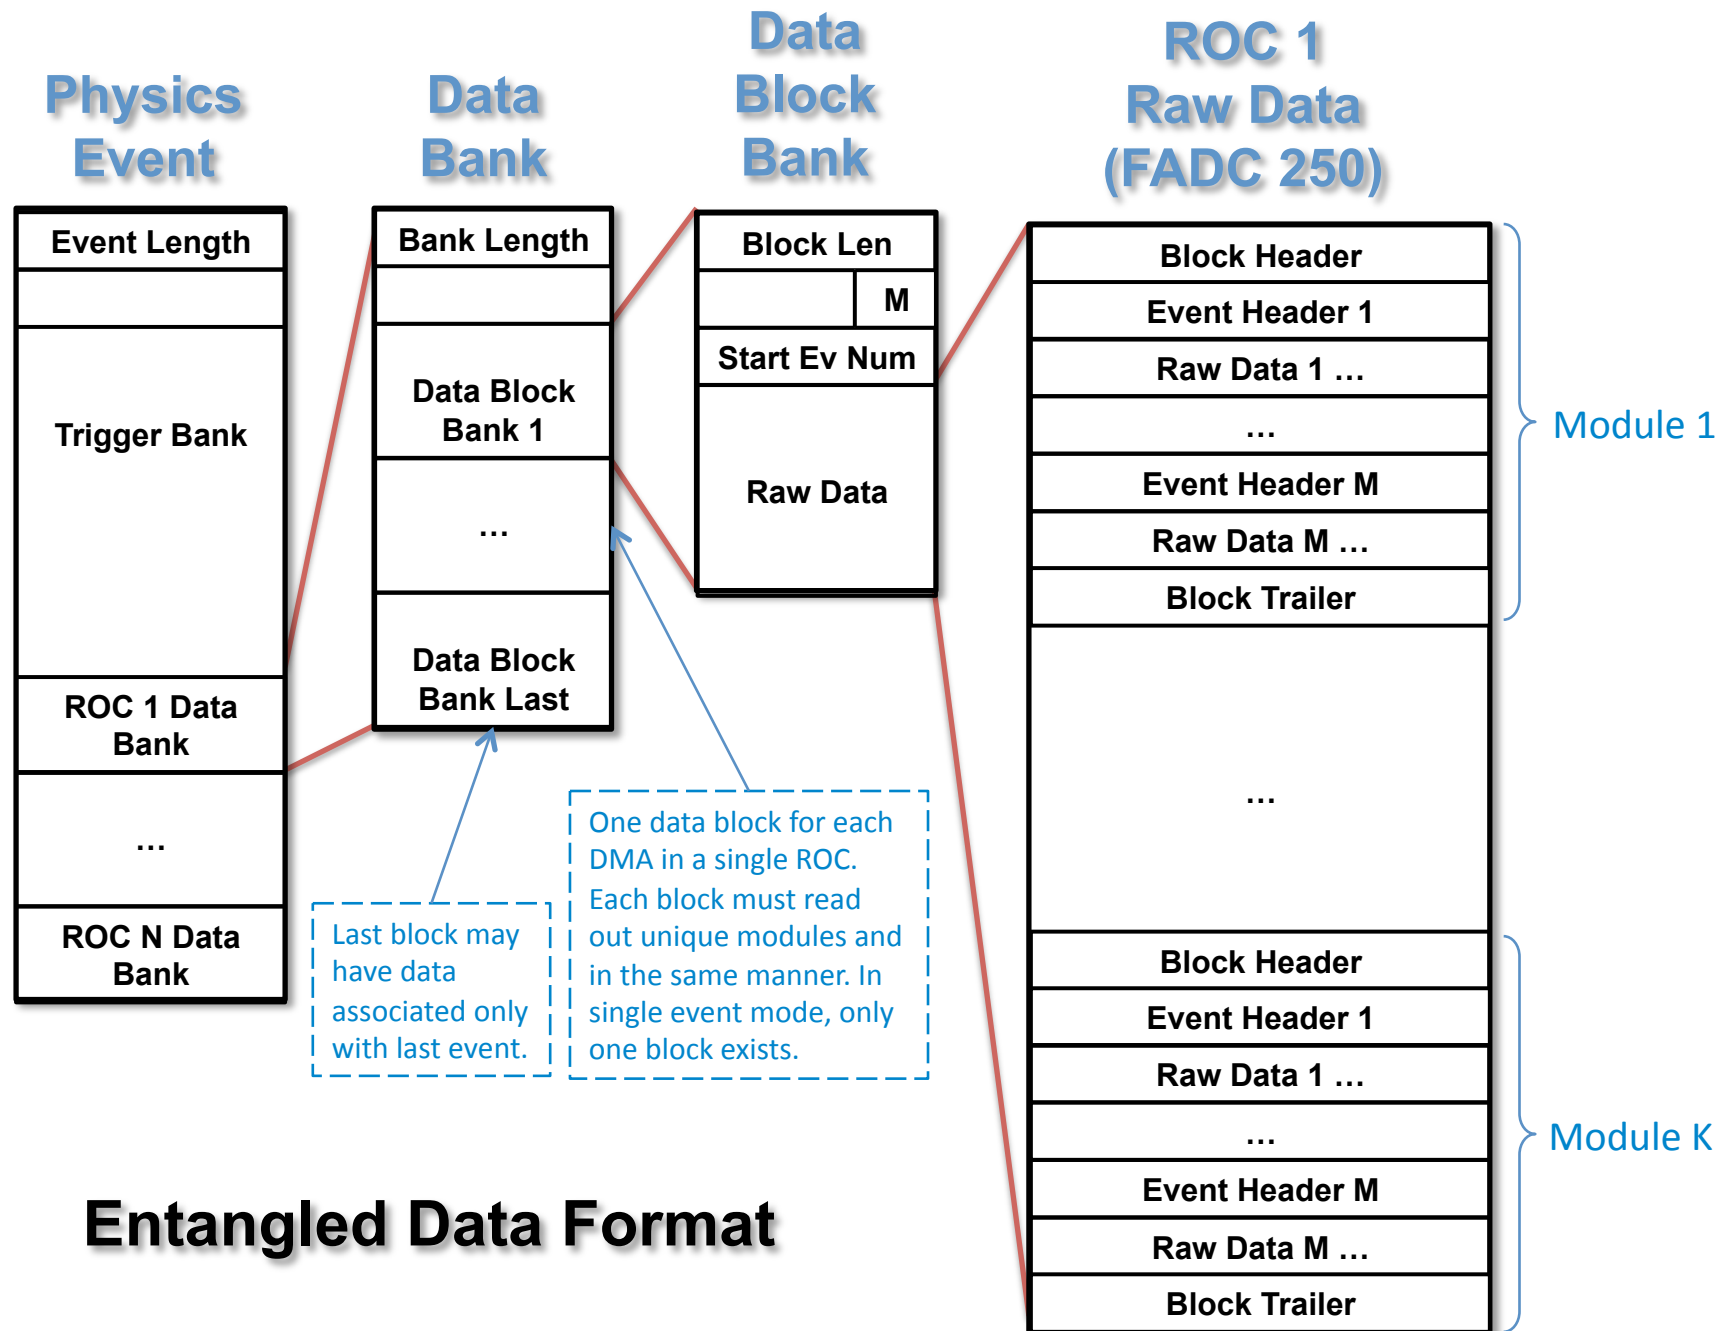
Physics Event

Event Length

Trigger Bank

ROC 1 Data Bank

…

ROC N Data Bank

Data Bank

Bank Length

Data Block Bank 1

…

Data Block Bank Last

Data Block Bank

Block Len

M

Start Ev Num

Raw Data

ROC 1 Raw Data (FADC 250)

Block Header

Event Header 1

Raw Data 1 …

…

Event Header M

Raw Data M …

Block Trailer

…

Block Header

Event Header 1

Raw Data 1 …

…

Event Header M

Raw Data M …

Block Trailer

Module 1

Module K

Last block may have data associated only with last event.

One data block for each DMA in a single ROC. Each block must read out unique modules and in the same manner. In single event mode, only one block exists.

Entangled Data Format